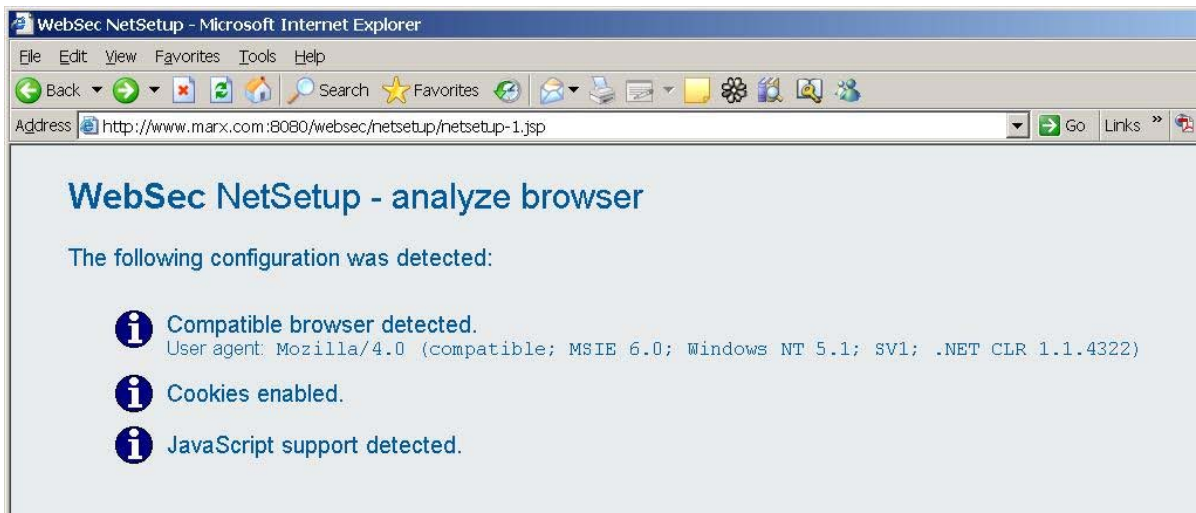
WebSec NetSetup - Microsoft Internet Explorer

File Edit View Favorites Tools Help

Back Search Favorites

Address http://www.marx.com:8080/websec/netsetup/netsetup-1.jsp Go Links »

WebSec NetSetup - analyze browser

The following configuration was detected:

Compatible browser detected.
User agent: Mozilla/4.0 (compatible; MSIE 6.0; Windows NT 5.1; SV1; .NET CLR 1.1.4322)

Cookies enabled.

JavaScript support detected.